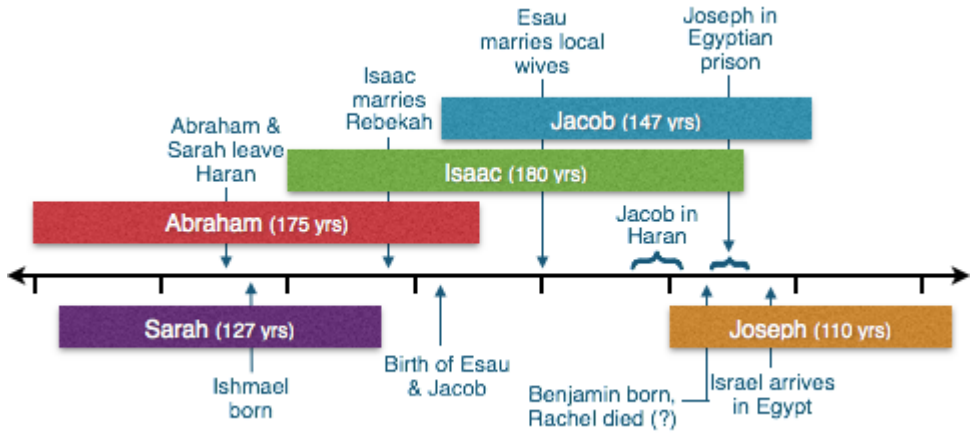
Esau marries local wives

Joseph in Egyptian prison

Isaac marries Rebekah

Jacob (147 yrs)

Abraham & Sarah leave Haran

Isaac (180 yrs)

Abraham (175 yrs)

Jacob in Haran

Sarah (127 yrs)

Joseph (110 yrs)

Ishmael born

Birth of Esau & Jacob

Benjamin born, Rachel died (?)

Israel arrives in Egypt